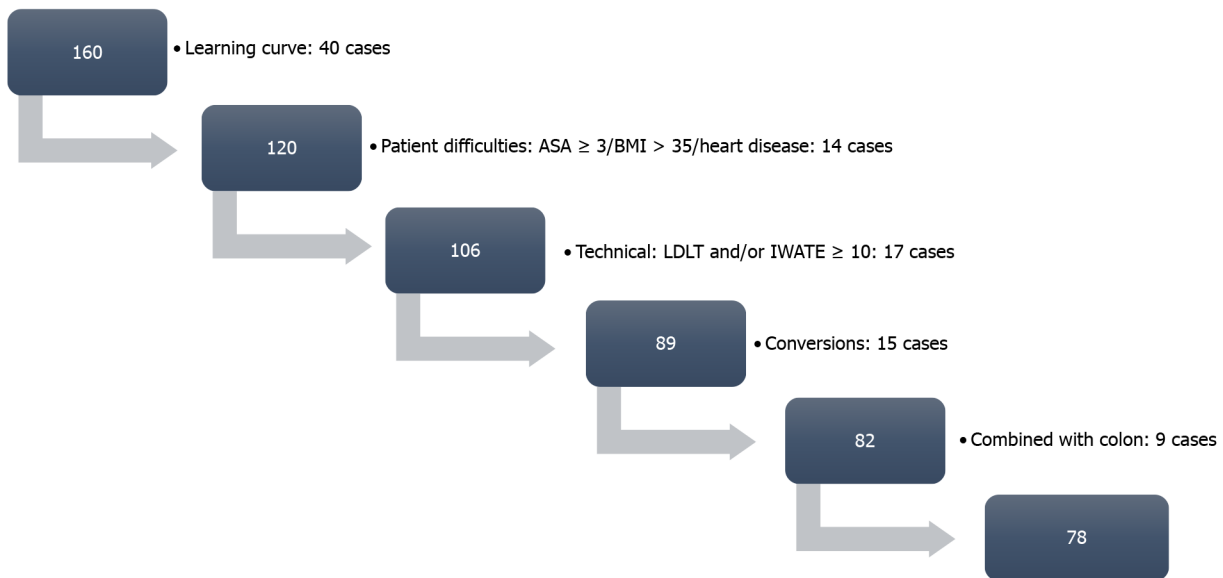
160

• Learning curve: 40 cases

120

• Patient difficulties: ASA $\geq$ 3/BMI > 35/heart disease: 14 cases

106

• Technical: LDLT and/or IWATE $\geq$ 10: 17 cases

89

• Conversions: 15 cases

82

• Combined with colon: 9 cases

78